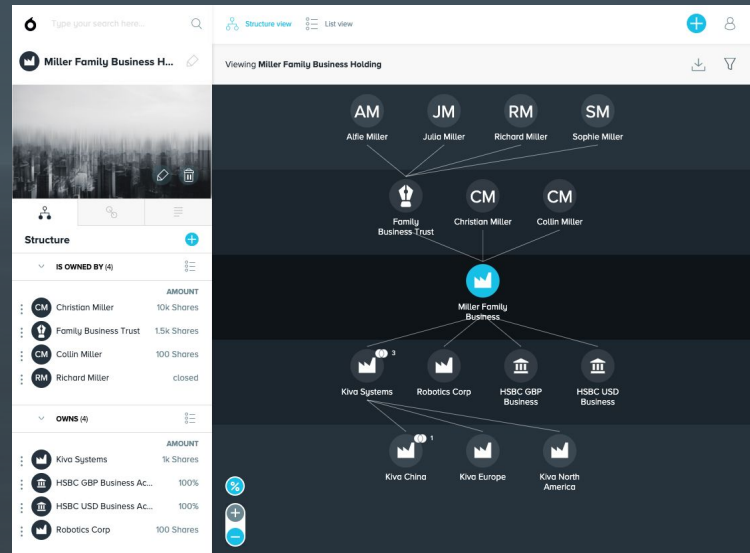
Type your search here...

Structure view
List view

Miller Family Business H...

Viewing Miller Family Business Holding

Structure

IS OWNED BY (4)

AMOUNT

| | |
|---|---|
| CM Christian Miller | 10k Shares |
| Family Business Trust | 1.5k Shares |
| CM Collin Miller | 100 Shares |
| RM Richard Miller | closed |

OWNS (4)

AMOUNT

| | |
|---|---|
| Kiva Systems | 1k Shares |
| HSBC GBP Business Ac... | 100% |
| HSBC USD Business Ac... | 100% |
| Robotics Corp | 100 Shares |

AM
Alfie Miller

JM
Julia Miller

RM
Richard Miller

SM
Sophie Miller

Family Business Trust

CM
Christian Miller

CM
Collin Miller

Miller Family Business

3
Kiva Systems

Robotics Corp

HSBC GBP Business

HSBC USD Business

1
Kiva China

Kiva Europe

Kiva North America